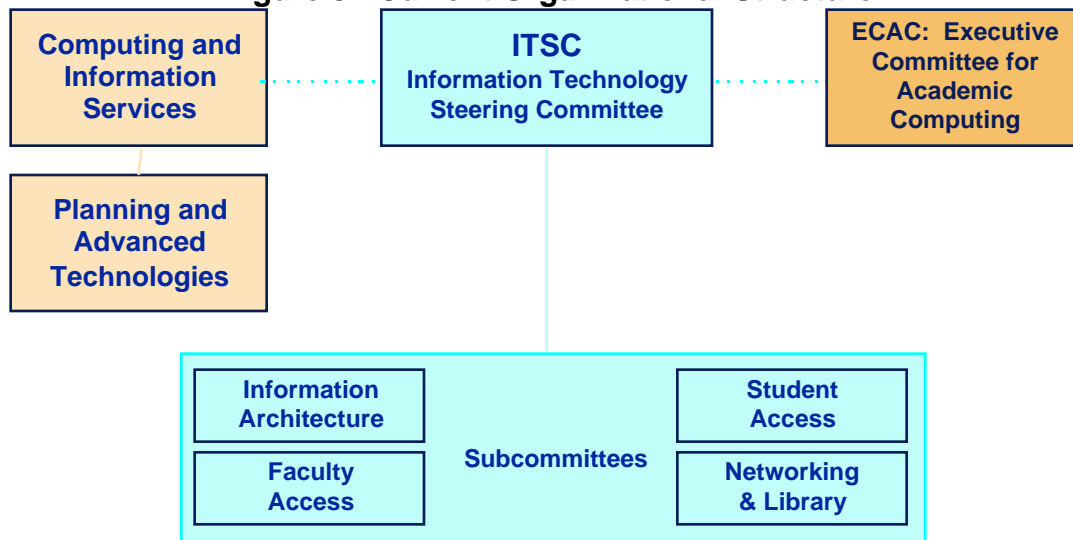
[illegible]

Computing and Information Services

ITSC
Information Technology Steering Committee

ECAC: Executive Committee for Academic Computing

Planning and Advanced Technologies

Information Architecture

Student Access

Subcommittees

Faculty Access

Networking & Library